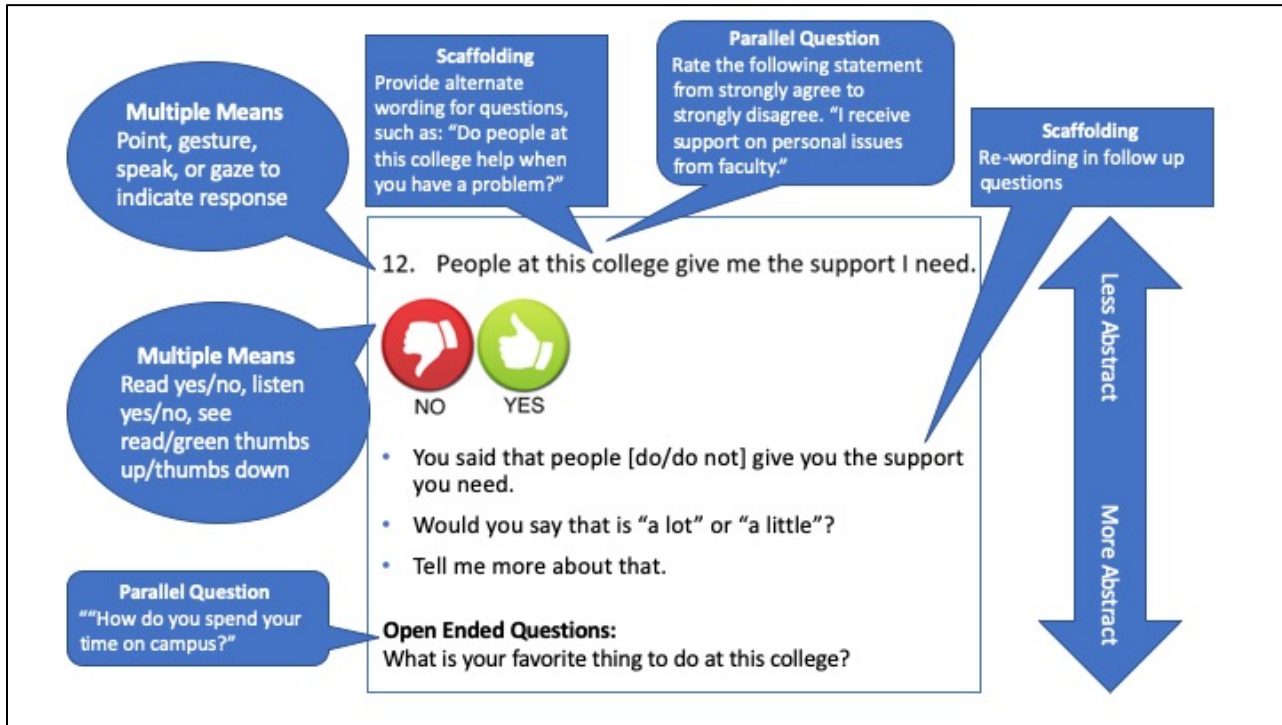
Multiple Means
Point, gesture, speak, or gaze to indicate response

Scaffolding
Provide alternate wording for questions, such as: "Do people at this college help when you have a problem?"

Parallel Question
Rate the following statement from strongly agree to strongly disagree. "I receive support on personal issues from faculty."

Scaffolding
Re-wording in follow up questions

12. People at this college give me the support I need.

NO YES

Multiple Means
Read yes/no, listen yes/no, see read/green thumbs up/thumbs down

- You said that people [do/do not] give you the support you need.
- Would you say that is "a lot" or "a little"?
- Tell me more about that.

Less Abstract

More Abstract

Parallel Question
""How do you spend your time on campus?"

Open Ended Questions:
What is your favorite thing to do at this college?